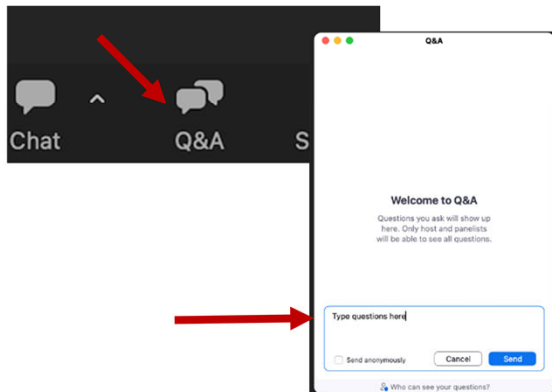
Chat

Q&A

S

Q&A

Welcome to Q&A

Questions you ask will show up here. Only host and panelists will be able to see all questions.

Type questions here

Send anonymously

Cancel

Send

Who can see your questions?